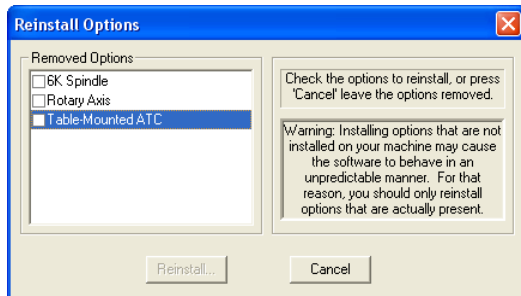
Reinstall Options

Removed Options

6K Spindle
Rotary Axis
Table-Mounted ATC

Check the options to reinstall, or press 'Cancel' leave the options removed.

Warning: Installing options that are not installed on your machine may cause the software to behave in an unpredictable manner. For that reason, you should only reinstall options that are actually present.

Reinstall...

Cancel